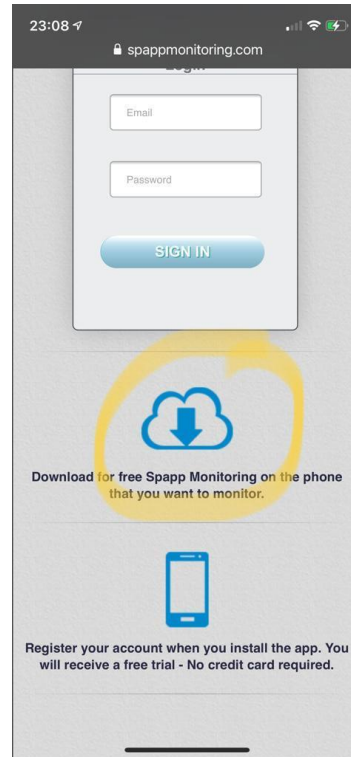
23:08

spappmonitoring.com

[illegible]

Email

Password

SIGN IN

Download for free Spapp Monitoring on the phone that you want to monitor.

Register your account when you install the app. You will receive a free trial - No credit card required.